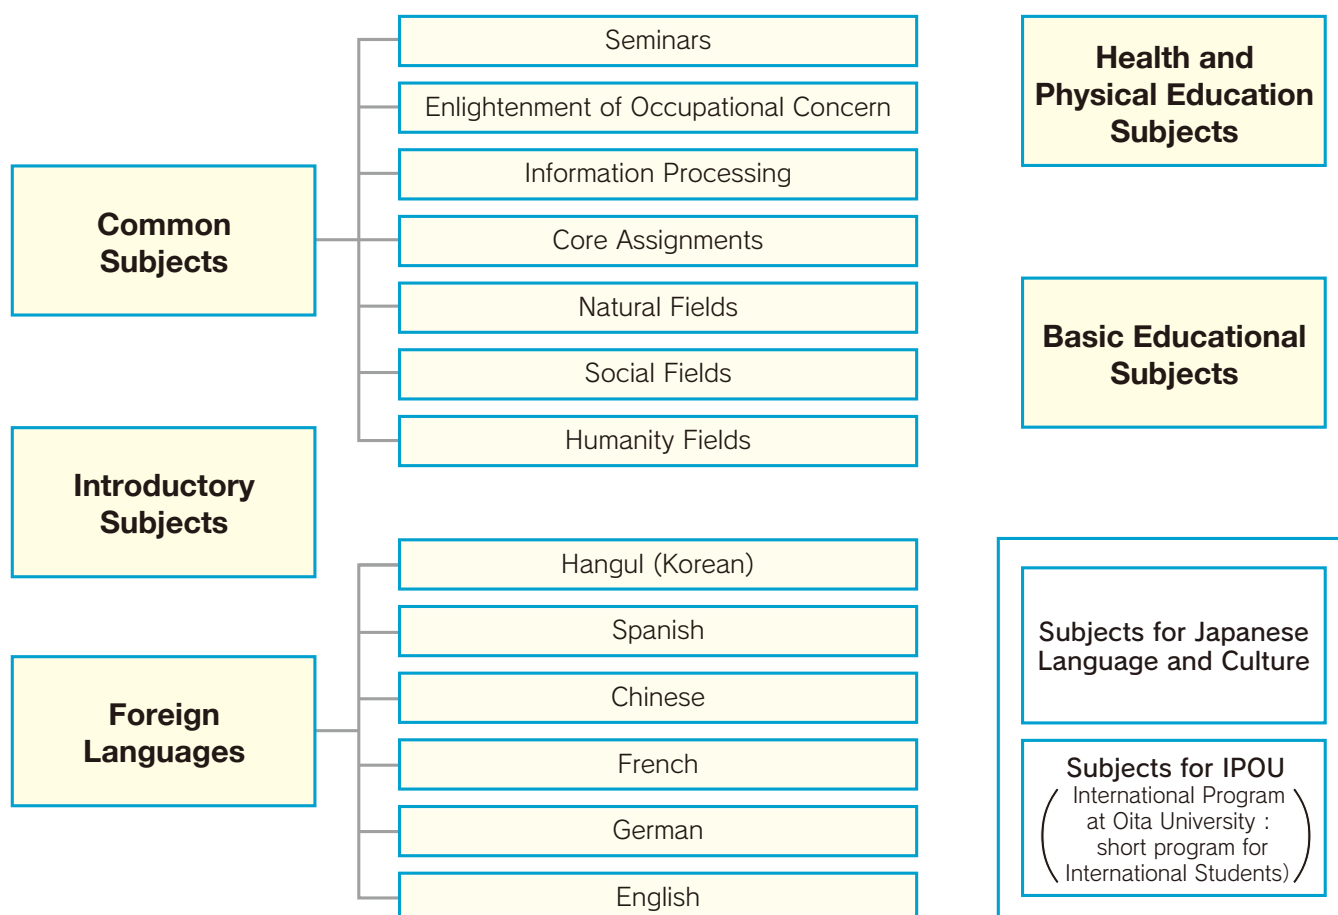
Common Subjects

Seminars

Enlightenment of Occupational Concern

Information Processing

Core Assignments

Natural Fields

Social Fields

Humanity Fields

Introductory Subjects

Foreign Languages

Hangul (Korean)

Spanish

Chinese

French

German

English

Health and Physical Education Subjects

Basic Educational Subjects

Subjects for Japanese Language and Culture

Subjects for IPOU (International Program at Oita University : short program for International Students)